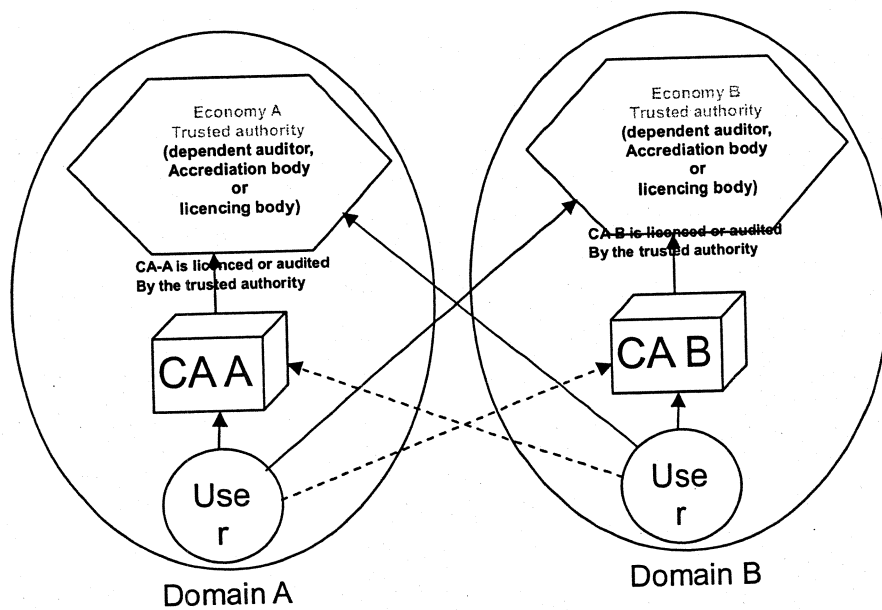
Economy A
Trusted authority
(dependent auditor,
Accrediation body
or
licencing body)

CA-A is licenced or audited
By the trusted authority

CA A

Use
r

Domain A

Economy B
Trusted authority
(dependent auditor,
Accrediation body
or
licencing body)

CA B is licenced or audited
By the trusted authority

CA B

Use
r

Domain B